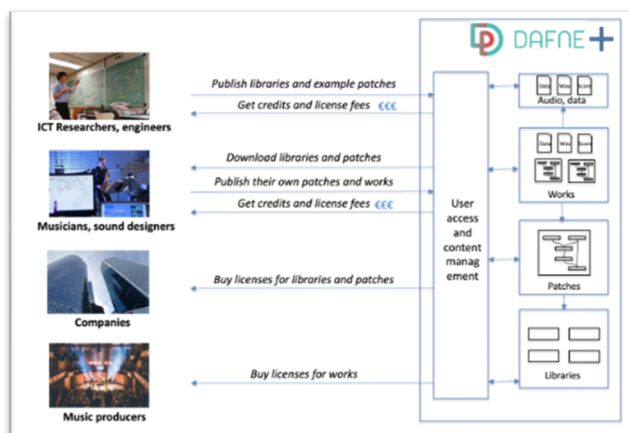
DAFNE+

ICT Researchers, engineers

Publish libraries and example patches

Get credits and license fees €€€

Musicians, sound designers

Download libraries and patches

Publish their own patches and works

Get credits and license fees €€€

Companies

Buy licenses for libraries and patches

Music producers

Buy licenses for works

User access and content managment

Data Wav Score

Audio, data

Data Wav Score

Works

Patches

Libraries